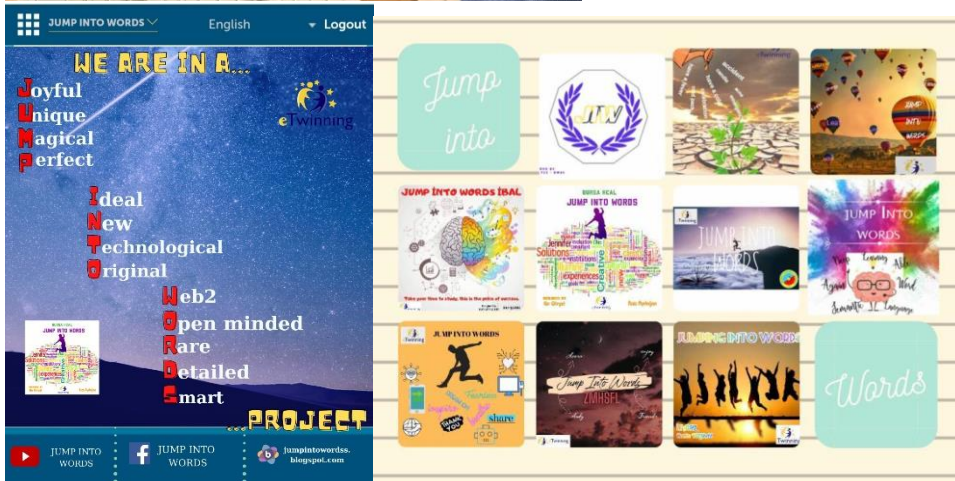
JUMP INTO WORDS English Logout

WE ARE IN A...

eTwinning

Joyful
Unique
Magical
Perfect

Ideal
New
Technological
Original

Web2
Open minded
Rare
Detailed
Smart

...PROJECT

JUMP INTO WORDS

JUMP INTO WORDS

jumpintowordss.blogspot.com

Jump into

JIW

JUMP INTO WORDS

JUMP INTO WORDS İBAL

JUMP INTO WORDS

JUMP INTO WORDS

JUMP INTO WORDS

JUMP INTO WORDS

share

Jump Into Words ZMHSFL

JUMPING INTO WORDS

Words